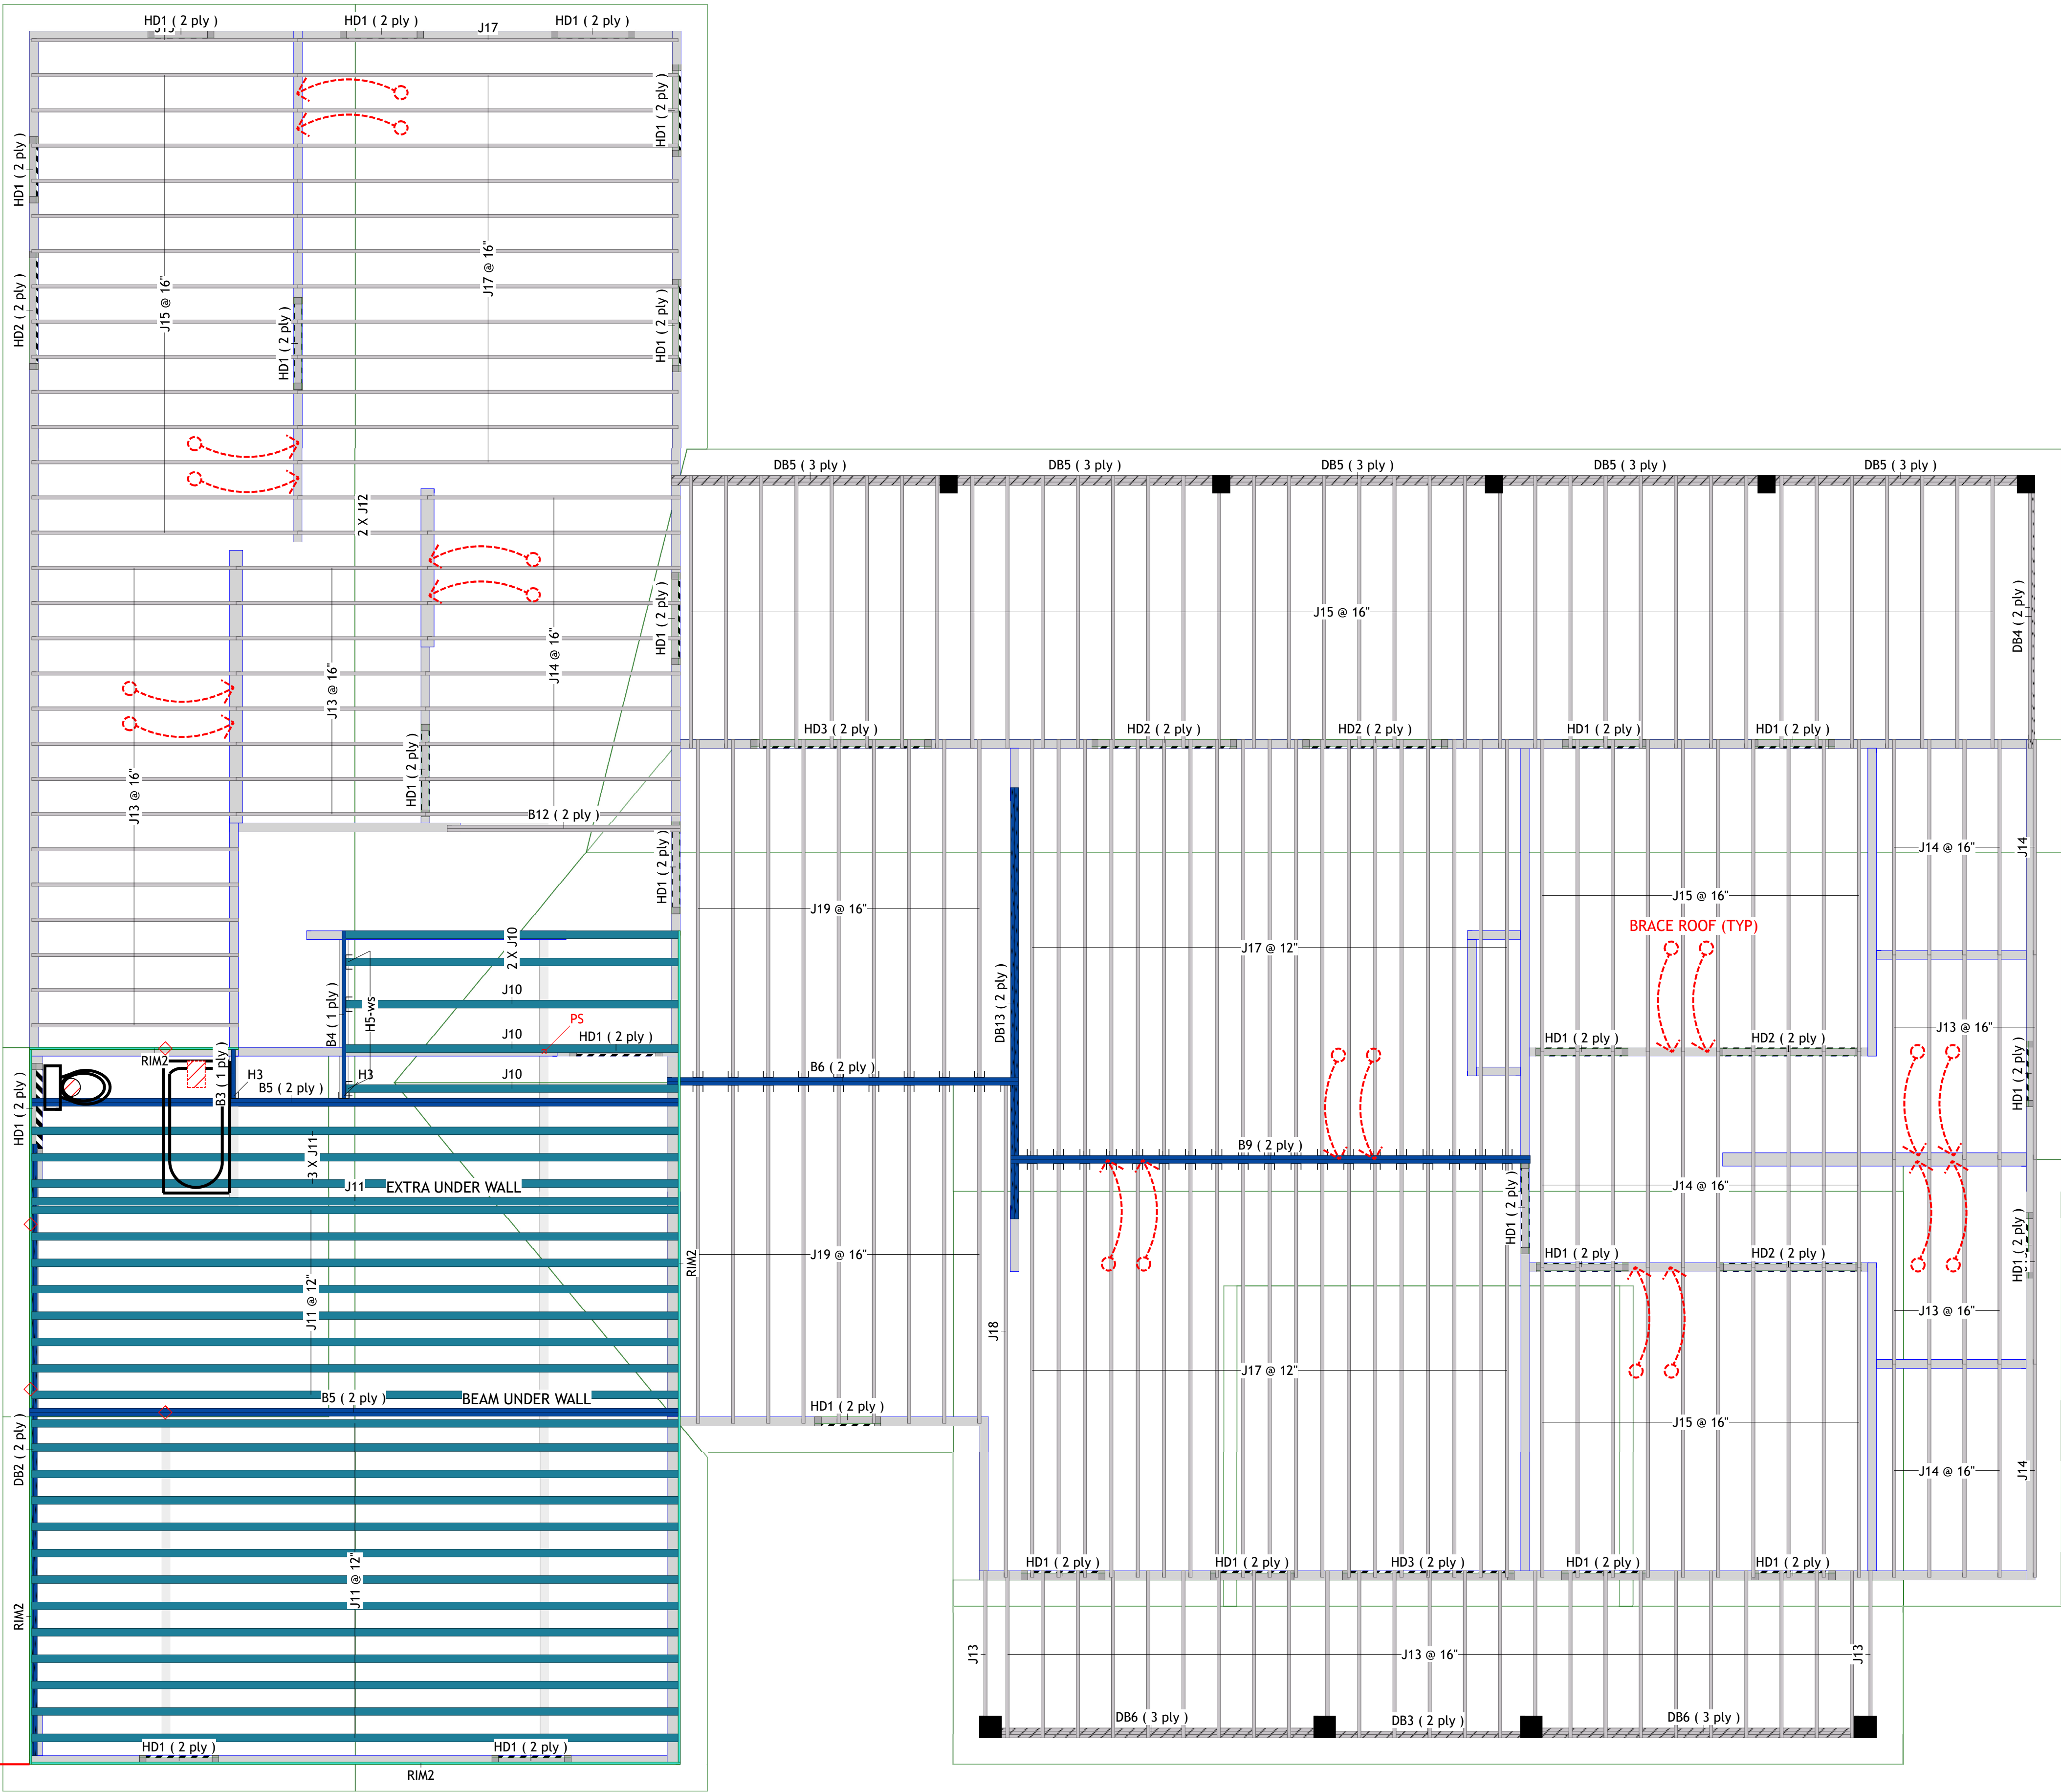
HD1 ( 2 ply )
HD1 ( 2 ply )
J17
HD1 ( 2 ply )
HD1 ( 2 ply )
HD1 ( 2 ply )
HD2 ( 2 ply )
J15 @ 16"
HD1 ( 2 ply )
J17 @ 16"
HD1 ( 2 ply )
2 X J12
DB5 ( 3 ply )
DB5 ( 3 ply )
DB5 ( 3 ply )
DB5 ( 3 ply )
DB5 ( 3 ply )
J14 @ 16"
HD1 ( 2 ply )
J15 @ 16"
DB4 ( 2 ply )
J13 @ 16"
J13 @ 16"
HD1 ( 2 ply )
HD3 ( 2 ply )
HD2 ( 2 ply )
HD2 ( 2 ply )
HD1 ( 2 ply )
HD1 ( 2 ply )
B12 ( 2 ply )
HD1 ( 2 ply )
J14 @ 16"
J14
J15 @ 16"
J19 @ 16"
BRACE ROOF (TYP)
2 X J10
J17 @ 12"
J10
B4 ( 1 ply )
H5-ws
PS
DB13 ( 2 ply )
J13 @ 16"
J10
HD1 ( 2 ply )
HD1 ( 2 ply )
HD2 ( 2 ply )
RIM2
B6 ( 2 ply )
H3
J10
H3
B5 ( 2 ply )
B3 ( 1 ply )
HD1 ( 2 ply )
HD1 ( 2 ply )
B9 ( 2 ply )
3 X J11
J11
EXTRA UNDER WALL
J14 @ 16"
HD1 ( 2 ply )
HD1 ( 2 ply )
HD1 ( 2 ply )
HD2 ( 2 ply )
RIM2
J19 @ 16"
J11 @ 12"
J13 @ 16"
J18
J17 @ 12"
B5 ( 2 ply )
BEAM UNDER WALL
HD1 ( 2 ply )
J15 @ 16"
DB2 ( 2 ply )
J14 @ 16"
J14
HD1 ( 2 ply )
HD1 ( 2 ply )
HD3 ( 2 ply )
HD1 ( 2 ply )
HD1 ( 2 ply )
J11 @ 12"
RIM2
J13
J13 @ 16"
J13
DB6 ( 3 ply )
DB3 ( 2 ply )
DB6 ( 3 ply )
HD1 ( 2 ply )
HD1 ( 2 ply )
RIM2